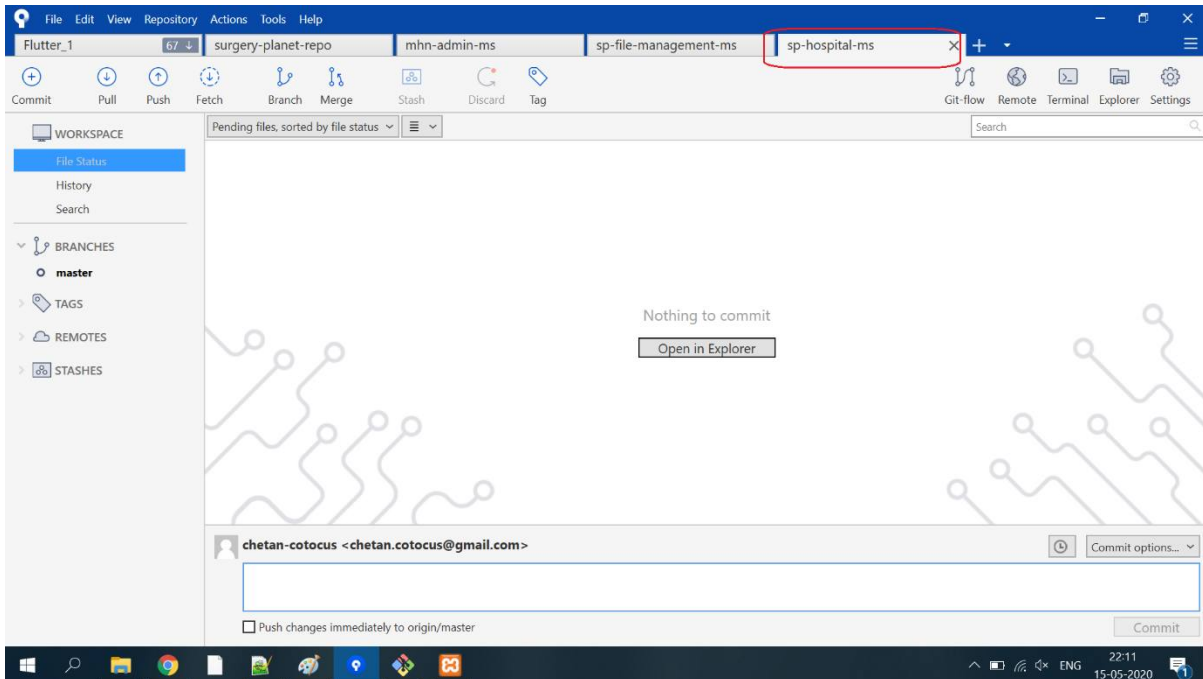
File Edit View Repository Actions Tools Help

Flutter_1 67 ↓ | surgery-planet-repo | mhn-admin-ms | sp-file-management-ms | sp-hospital-ms ×

Commit Pull Push Fetch Branch Merge Stash Discard Tag

Git-flow Remote Terminal Explorer Settings

WORKSPACE
File Status
History
Search

BRANCHES
master

TAGS

REMOTES

STASHES

Pending files, sorted by file status

Search

Nothing to commit

Open in Explorer

chetan-cotocus <chetan.cotocus@gmail.com>

Commit options...

Push changes immediately to origin/master

Commit

ENG 22:11 15-05-2020